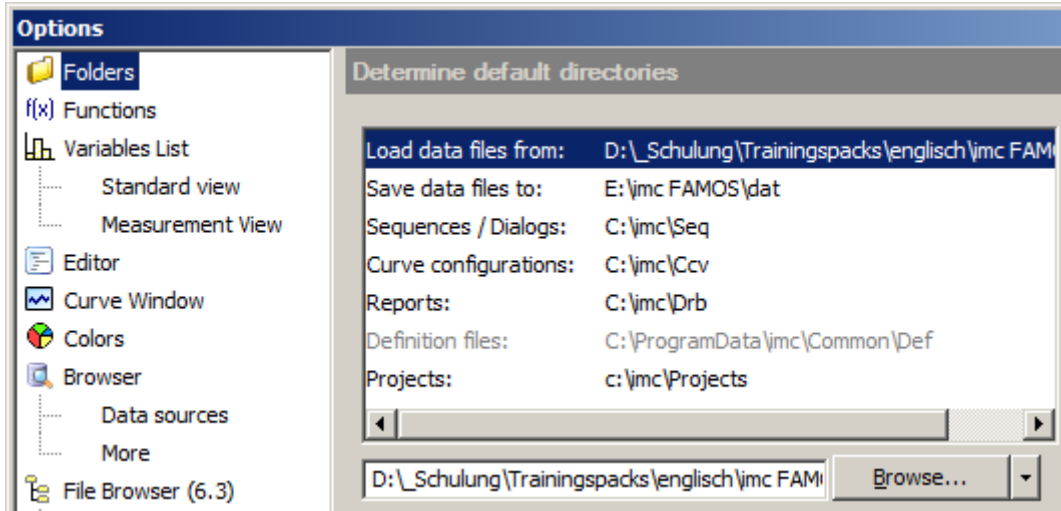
Options

Folders
f(x) Functions
Variables List
Standard view
Measurement View
Editor
Curve Window
Colors
Browser
Data sources
More
File Browser (6.3)

Determine default directories

| | |
|---|---|
| Load data files from: | D:\_Schulung\Trainingspacks\englisch\imc FAM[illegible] |
| Save data files to: | E:\imc FAMOS\dat |
| Sequences / Dialogs: | C:\imc\Seq |
| Curve configurations: | C:\imc\Ccv |
| Reports: | C:\imc\Drb |
| Definition files: | C:\ProgramData\imc\Common\Def |
| Projects: | c:\imc\Projects |

D:\_Schulung\Trainingspacks\englisch\imc FAM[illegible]

Browse...